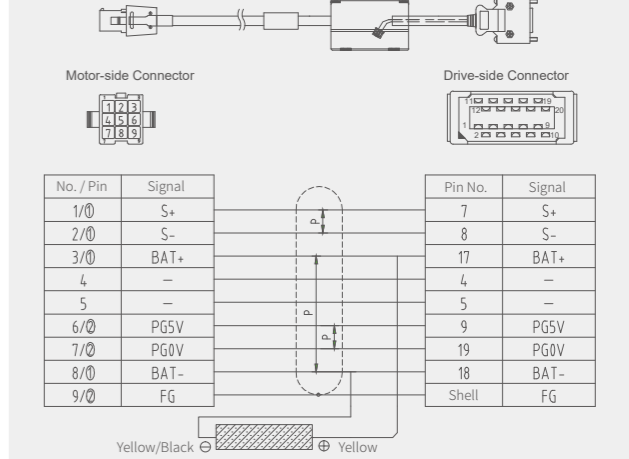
Motor-side Connector

1 2 3
4 5 6
7 8 9

Drive-side Connector

11 19
12 20
1 9
2 10

| No. / Pin | Signal |
|---|---|
| 1/① | S+ |
| 2/① | S- |
| 3/① | BAT+ |
| 4 | — |
| 5 | — |
| 6/② | PG5V |
| 7/② | PG0V |
| 8/① | BAT- |
| 9/② | FG |

P
P
P

| Pin No. | Signal |
|---|---|
| 7 | S+ |
| 8 | S- |
| 17 | BAT+ |
| 4 | — |
| 5 | — |
| 9 | PG5V |
| 19 | PG0V |
| 18 | BAT- |
| Shell | FG |

Yellow/Black ⊖ ⊕ Yellow